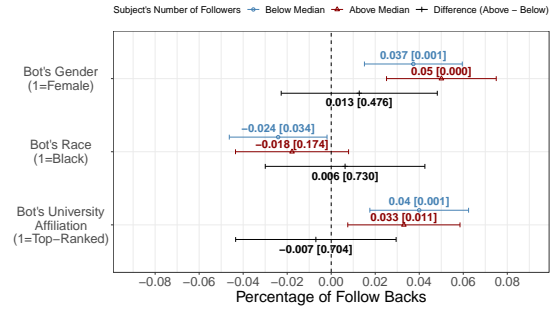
Subject's Number of Followers  Below Median  Above Median  Difference (Above − Below)

Bot's Gender
(1=Female)

0.037 [0.001]
0.05 [0.000]
0.013 [0.476]

Bot's Race
(1=Black)

−0.024 [0.034]
−0.018 [0.174]
0.006 [0.730]

Bot's University
Affiliation
(1=Top−Ranked)

0.04 [0.001]
0.033 [0.011]
−0.007 [0.704]

−0.08 −0.06 −0.04 −0.02 0.00 0.02 0.04 0.06 0.08

Percentage of Follow Backs